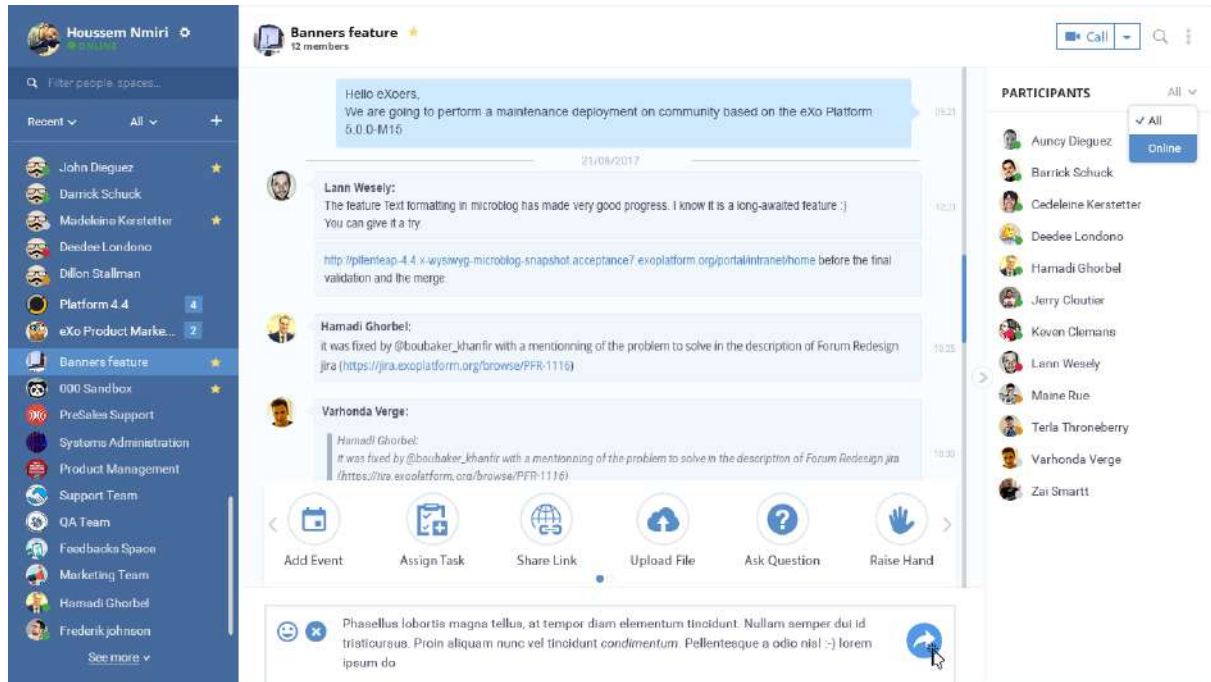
Houssem Nmiri
ONLINE

Filter people, spaces...

Recent All +

John Dieguez
Darrick Schuck
Madeleine Kerstetter
Deedee Londono
Dillon Stallman
Platform 4.4 4
eXo Product Marke... 2
Banners feature
000 Sandbox
PreSales Support
Systems Administration
Product Management
Support Team
QA Team
Feedbacks Space
Marketing Team
Hamadi Ghorbel
Frederikjohnson
See more

Banners feature
12 members

Call

Hello eXoers,
We are going to perform a maintenance deployment on community based on the eXo Platform 5.0.0-M15
09:21

21/08/2017

Lann Wesely:
The feature Text formatting in microblog has made very good progress. I know it is a long-awaited feature :)
You can give it a try.
10:21

http://plfenteap-4.4.x-wysiwyg-microblog-snapshot.acceptance7.exoplatform.org/portal/intranet/home before the final validation and the merge.

Hamadi Ghorbel:
it was fixed by @boubaker_khanfir with a mentionning of the problem to solve in the description of Forum Redesign jira (https://jira.exoplatform.org/browse/PFR-1116)
10:35

Varhonda Verge:
Hamadi Ghorbel:
it was fixed by @boubaker_khanfir with a mentionning of the problem to solve in the description of Forum Redesign jira (https://jira.exoplatform.org/browse/PFR-1116)
10:30

Add Event
Assign Task
Share Link
Upload File
Ask Question
Raise Hand

Phasellus lobortis magna tellus, at tempor diam elementum tincidunt. Nullam semper dui id tristicursus. Proin aliquam nunc vel tincidunt condimentum. Pellentesque a odio nisl :-) lorem ipsum do

PARTICIPANTS
All
✓ All
Online
Auncy Dieguez
Barrick Schuck
Cedeleine Kerstetter
Deedee Londono
Hamadi Ghorbel
Jerry Cloutier
Keven Clemans
Lann Wesely
Maine Rue
Terla Throneberry
Varhonda Verge
Zai Smartt